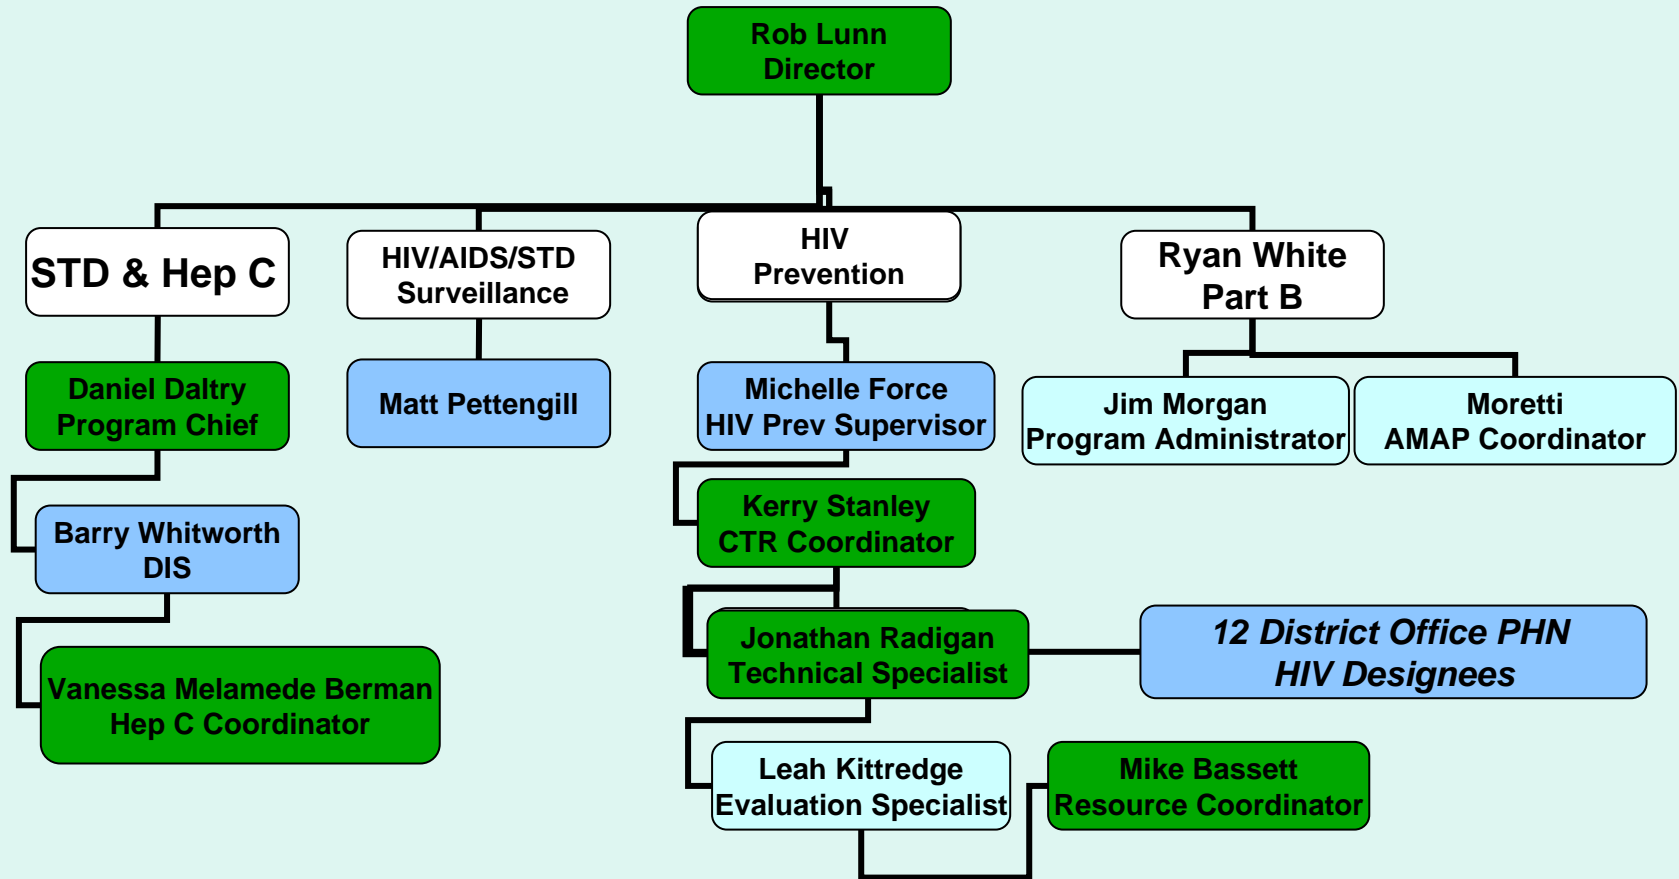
Rob Lunn
Director

STD & Hep C

HIV/AIDS/STD
Surveillance

HIV
Prevention

Ryan White
Part B

Daniel Daltry
Program Chief

Matt Pettengill

Michelle Force
HIV Prev Supervisor

Jim Morgan
Program Administrator

Moretti
AMAP Coordinator

Barry Whitworth
DIS

Kerry Stanley
CTR Coordinator

Vanessa Melamede Berman
Hep C Coordinator

Jonathan Radigan
Technical Specialist

12 District Office PHN
HIV Designees

Leah Kittredge
Evaluation Specialist

Mike Bassett
Resource Coordinator